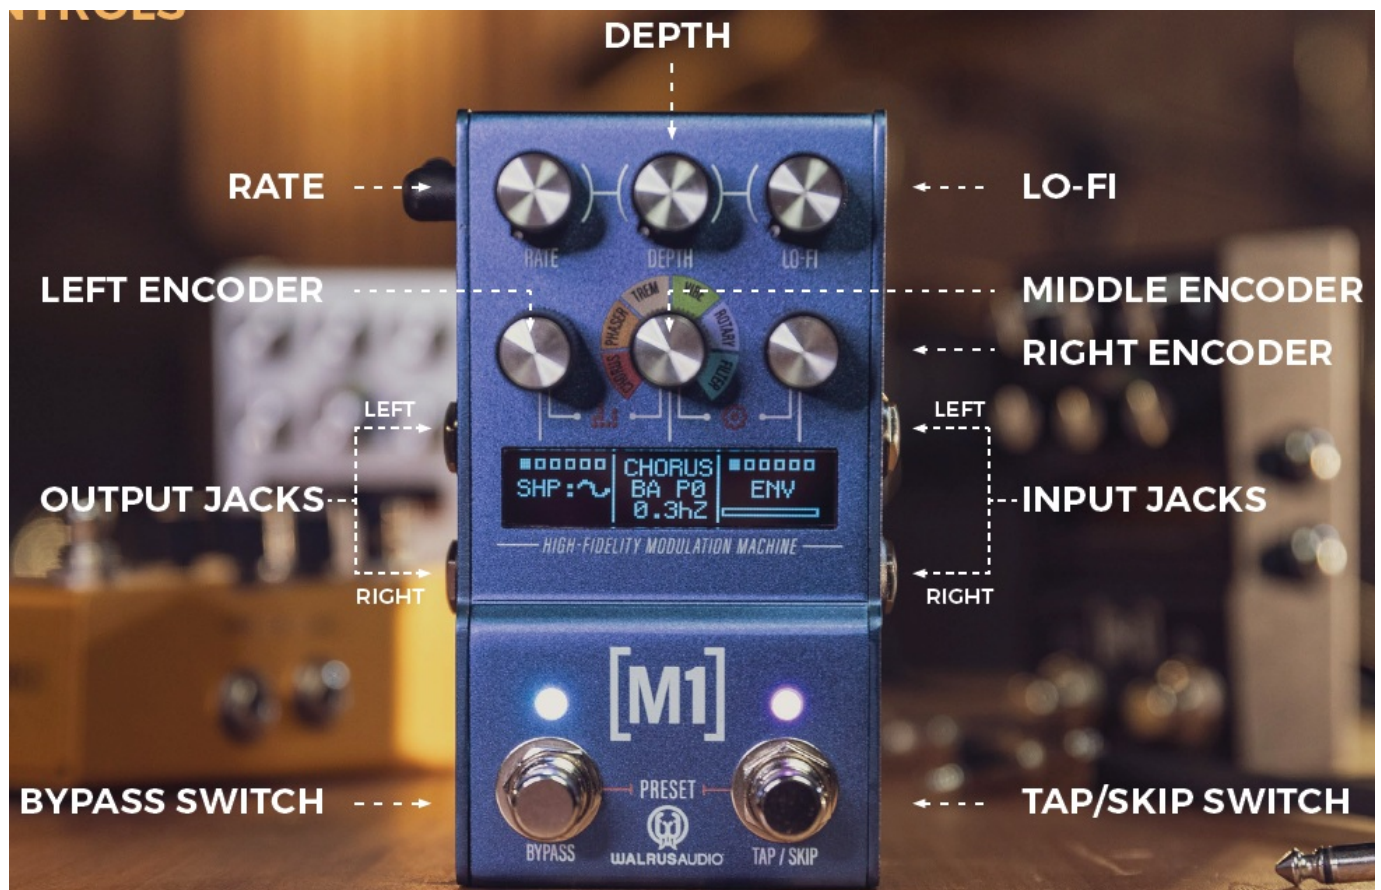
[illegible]

DEPTH

RATE

LO-FI

RATE DEPTH LO-FI

LEFT ENCODER

MIDDLE ENCODER

TREM VIBE PHASER ROTARY CHORUS FILTER

RIGHT ENCODER

LEFT

LEFT

OUTPUT JACKS

CHORUS
SHP: BA P0 ENV
0.3hZ

INPUT JACKS

HIGH-FIDELITY MODULATION MACHINE

RIGHT

RIGHT

[M1]

BYPASS SWITCH

PRESET

TAP/SKIP SWITCH

BYPASS WALRUSAUDIO TAP / SKIP